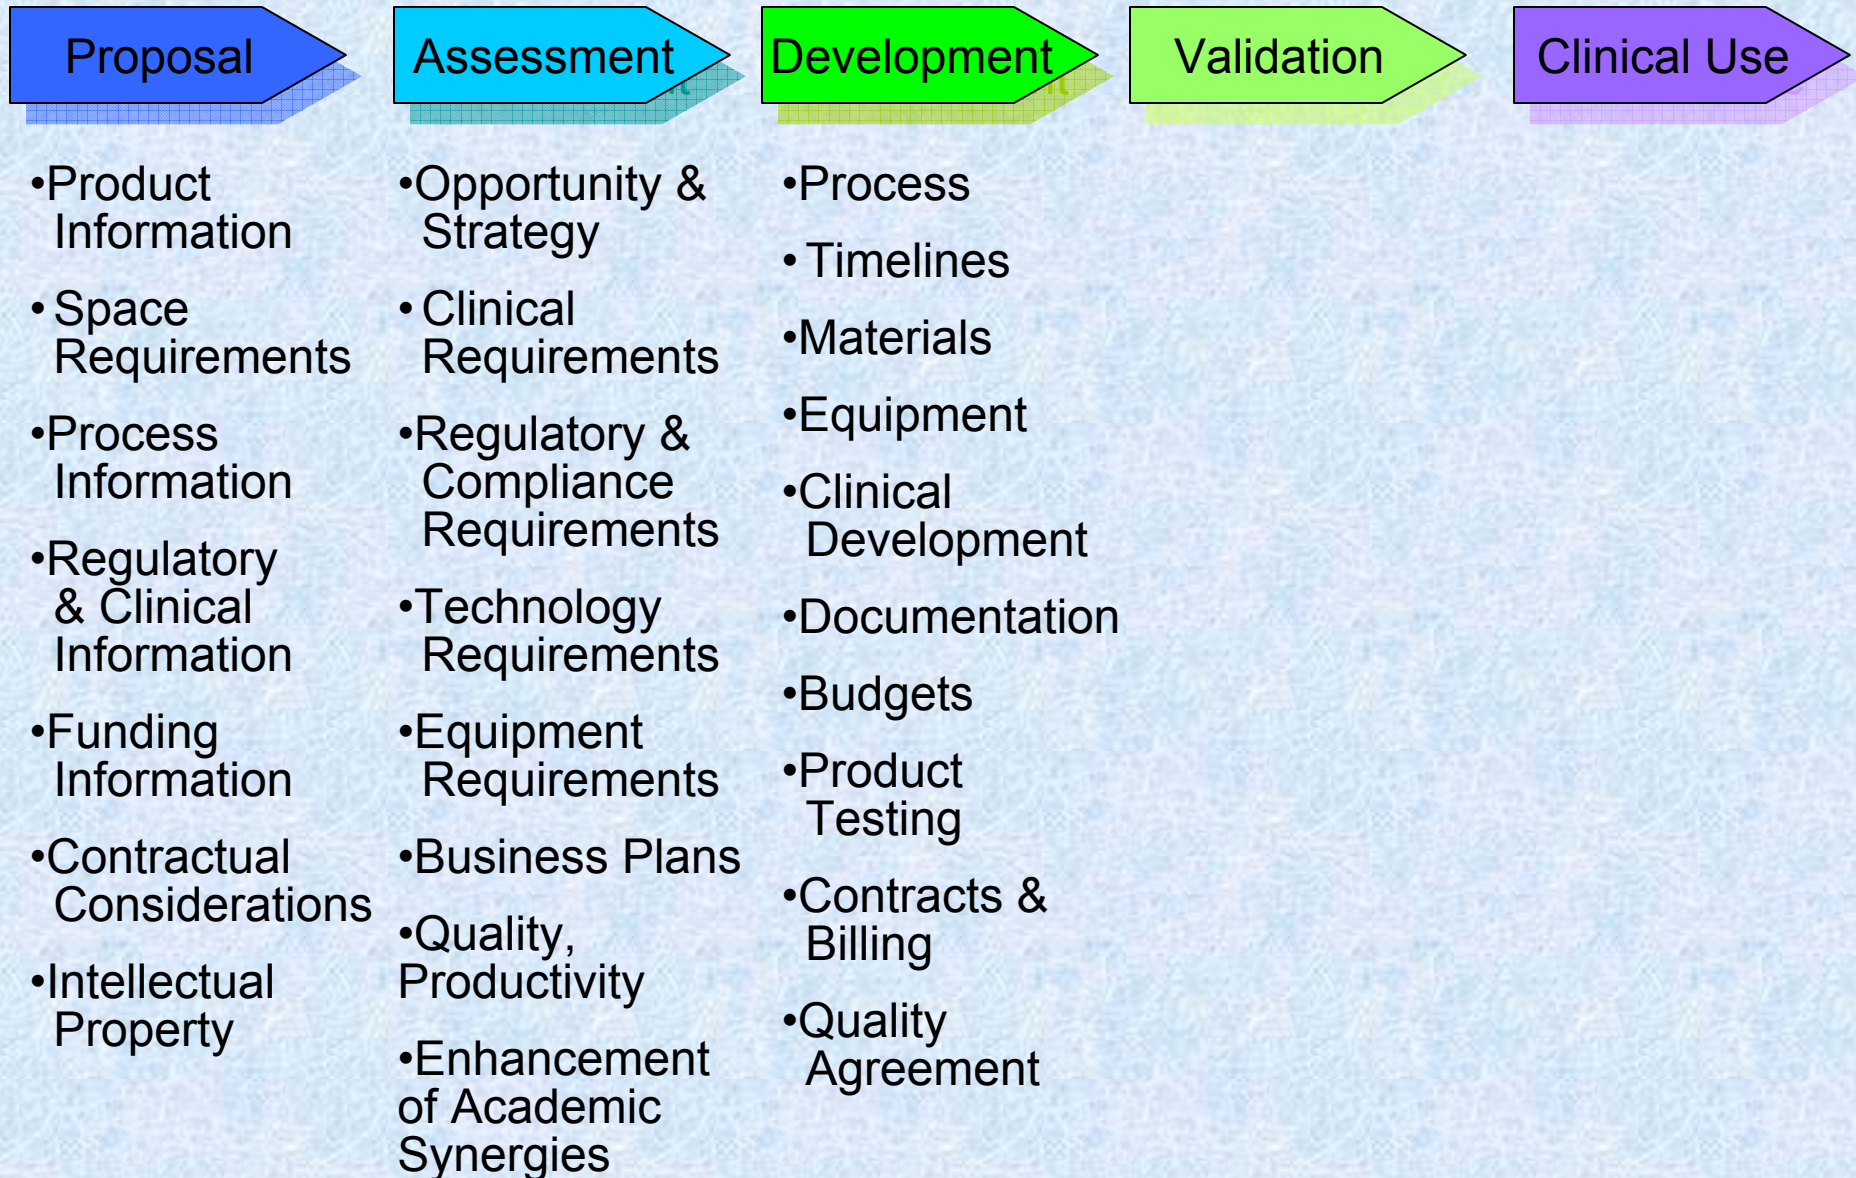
Proposal

Assessment

Development

Validation

Clinical Use

•Product Information

•Space Requirements

•Process Information

•Regulatory & Clinical Information

•Funding Information

•Contractual Considerations

•Intellectual Property

•Opportunity & Strategy

•Clinical Requirements

•Regulatory & Compliance Requirements

•Technology Requirements

•Equipment Requirements

•Business Plans

•Quality, Productivity

•Enhancement of Academic Synergies

•Process

•Timelines

•Materials

•Equipment

•Clinical Development

•Documentation

•Budgets

•Product Testing

•Contracts & Billing

•Quality Agreement